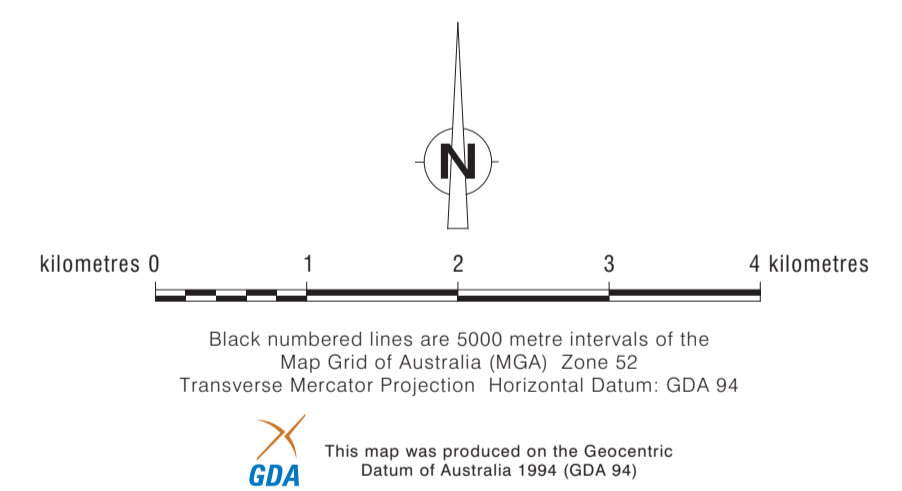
N

kilometres 0 1 2 3 4 kilometres

Black numbered lines are 5000 metre intervals of the Map Grid of Australia (MGA) Zone 52
Transverse Mercator Projection Horizontal Datum: GDA 94

GDA

This map was produced on the Geocentric Datum of Australia 1994 (GDA 94)